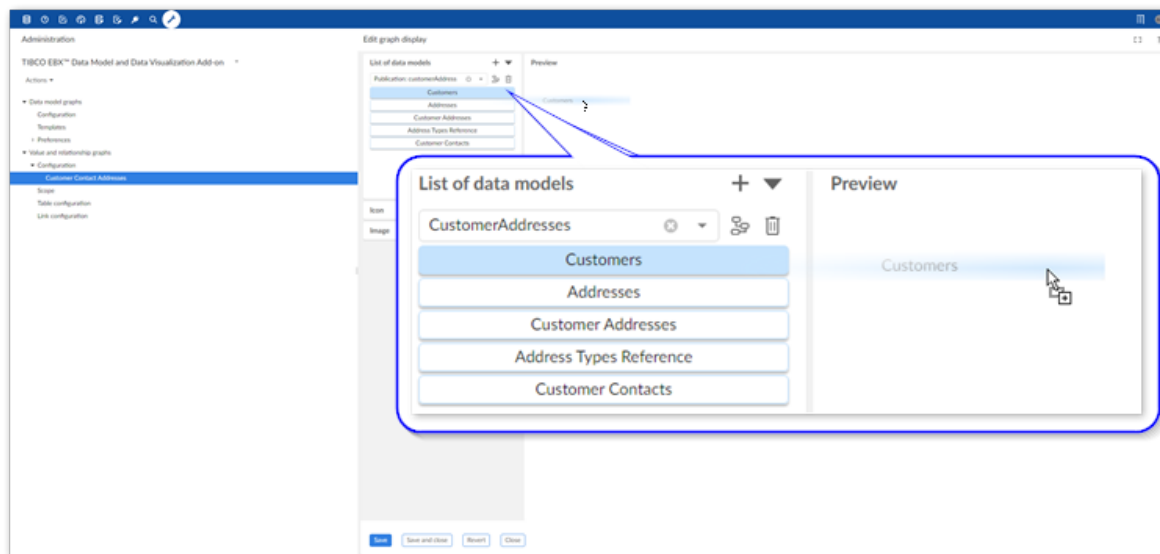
Administration

TIBCO EBX™ Data Model and Data Visualization Add-on

Actions ▾

▾ Data model graphs
Configuration
Templates
› Preferences
▾ Value and relationship graphs
▾ Configuration
Customer Contact Addresses
Scope
Table configuration
Link configuration

Edit graph display

List of data models
Publication: customerAddress
Customers
Addresses
Customer Addresses
Address Types Reference
Customer Contacts

Preview
Customers

Icon
Image

List of data models
CustomerAddresses
Customers
Addresses
Customer Addresses
Address Types Reference
Customer Contacts

Preview
Customers

Save Save and close Revert Close